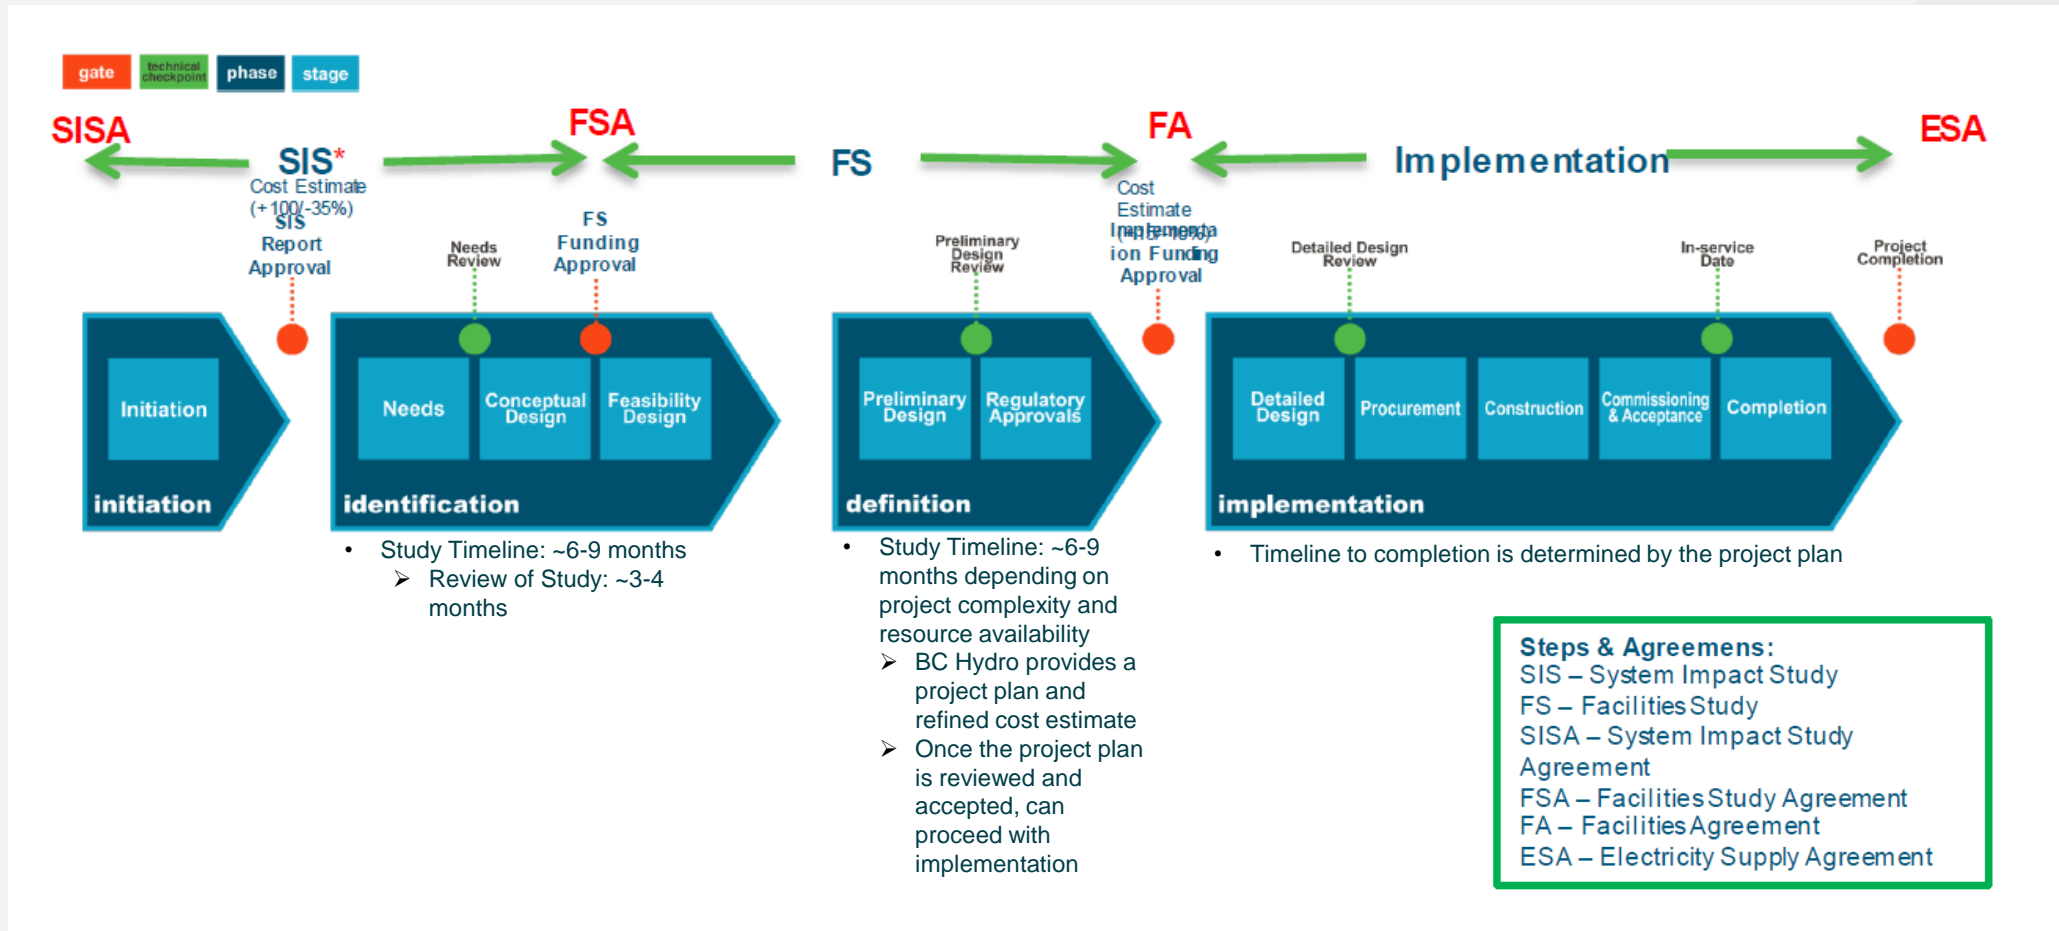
gate technical checkpoint phase stage

SISA SIS* FSA FS FA Implementation ESA

Cost Estimate (+100/-35%)

SIS Report Approval

Needs Review

FS Funding Approval

Preliminary Design Review

Cost Estimate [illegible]

Implementation Funding Approval

Detailed Design Review

In-service Date

Project Completion

Initiation

initiation

Needs

Conceptual Design

Feasibility Design

identification

Preliminary Design

Regulatory Approvals

definition

Detailed Design

Procurement

Construction

Commissioning & Acceptance

Completion

implementation

• Study Timeline: ~6-9 months
➢ Review of Study: ~3-4 months

• Study Timeline: ~6-9 months depending on project complexity and resource availability
➢ BC Hydro provides a project plan and refined cost estimate
➢ Once the project plan is reviewed and accepted, can proceed with implementation

• Timeline to completion is determined by the project plan

Steps & Agreemens:
SIS – System Impact Study
FS – Facilities Study
SISA – System Impact Study Agreement
FSA – Facilities Study Agreement
FA – Facilities Agreement
ESA – Electricity Supply Agreement